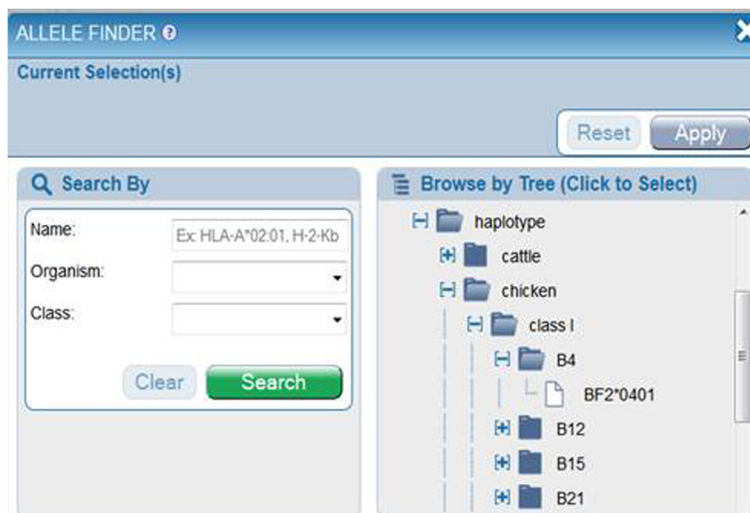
ALLELE FINDER

Current Selection(s)

Reset Apply

Search By

Name: Ex: HLA-A*02:01, H-2-Kb

Organism:

Class:

Clear Search

Browse by Tree (Click to Select)

haplotype

cattle

chicken

class I

B4

BF2*0401

B12

B15

B21